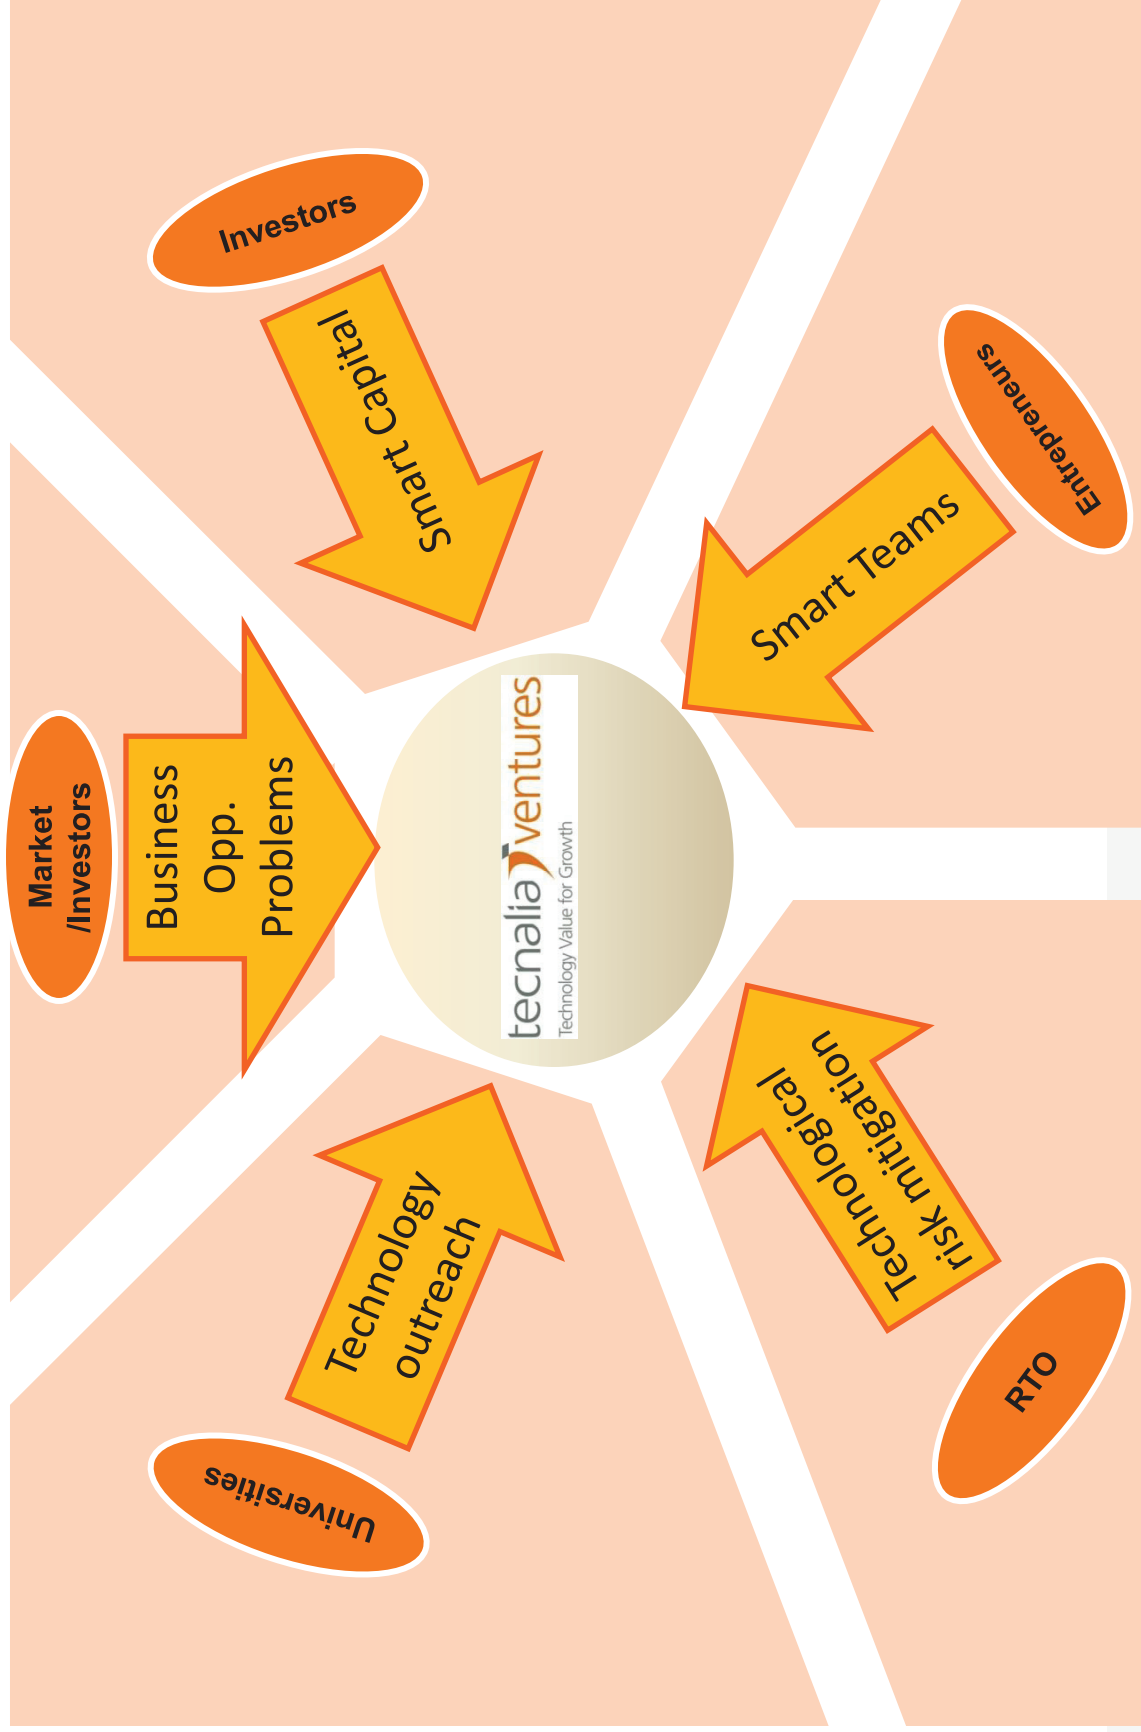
Investors

Smart Capital

Entrepreneurs

Smart Teams

Market /Investors

Business Opp. Problems

tecnalia ventures
Technology Value for Growth

Technological risk mitigation

RTO

Technology outreach

Universities